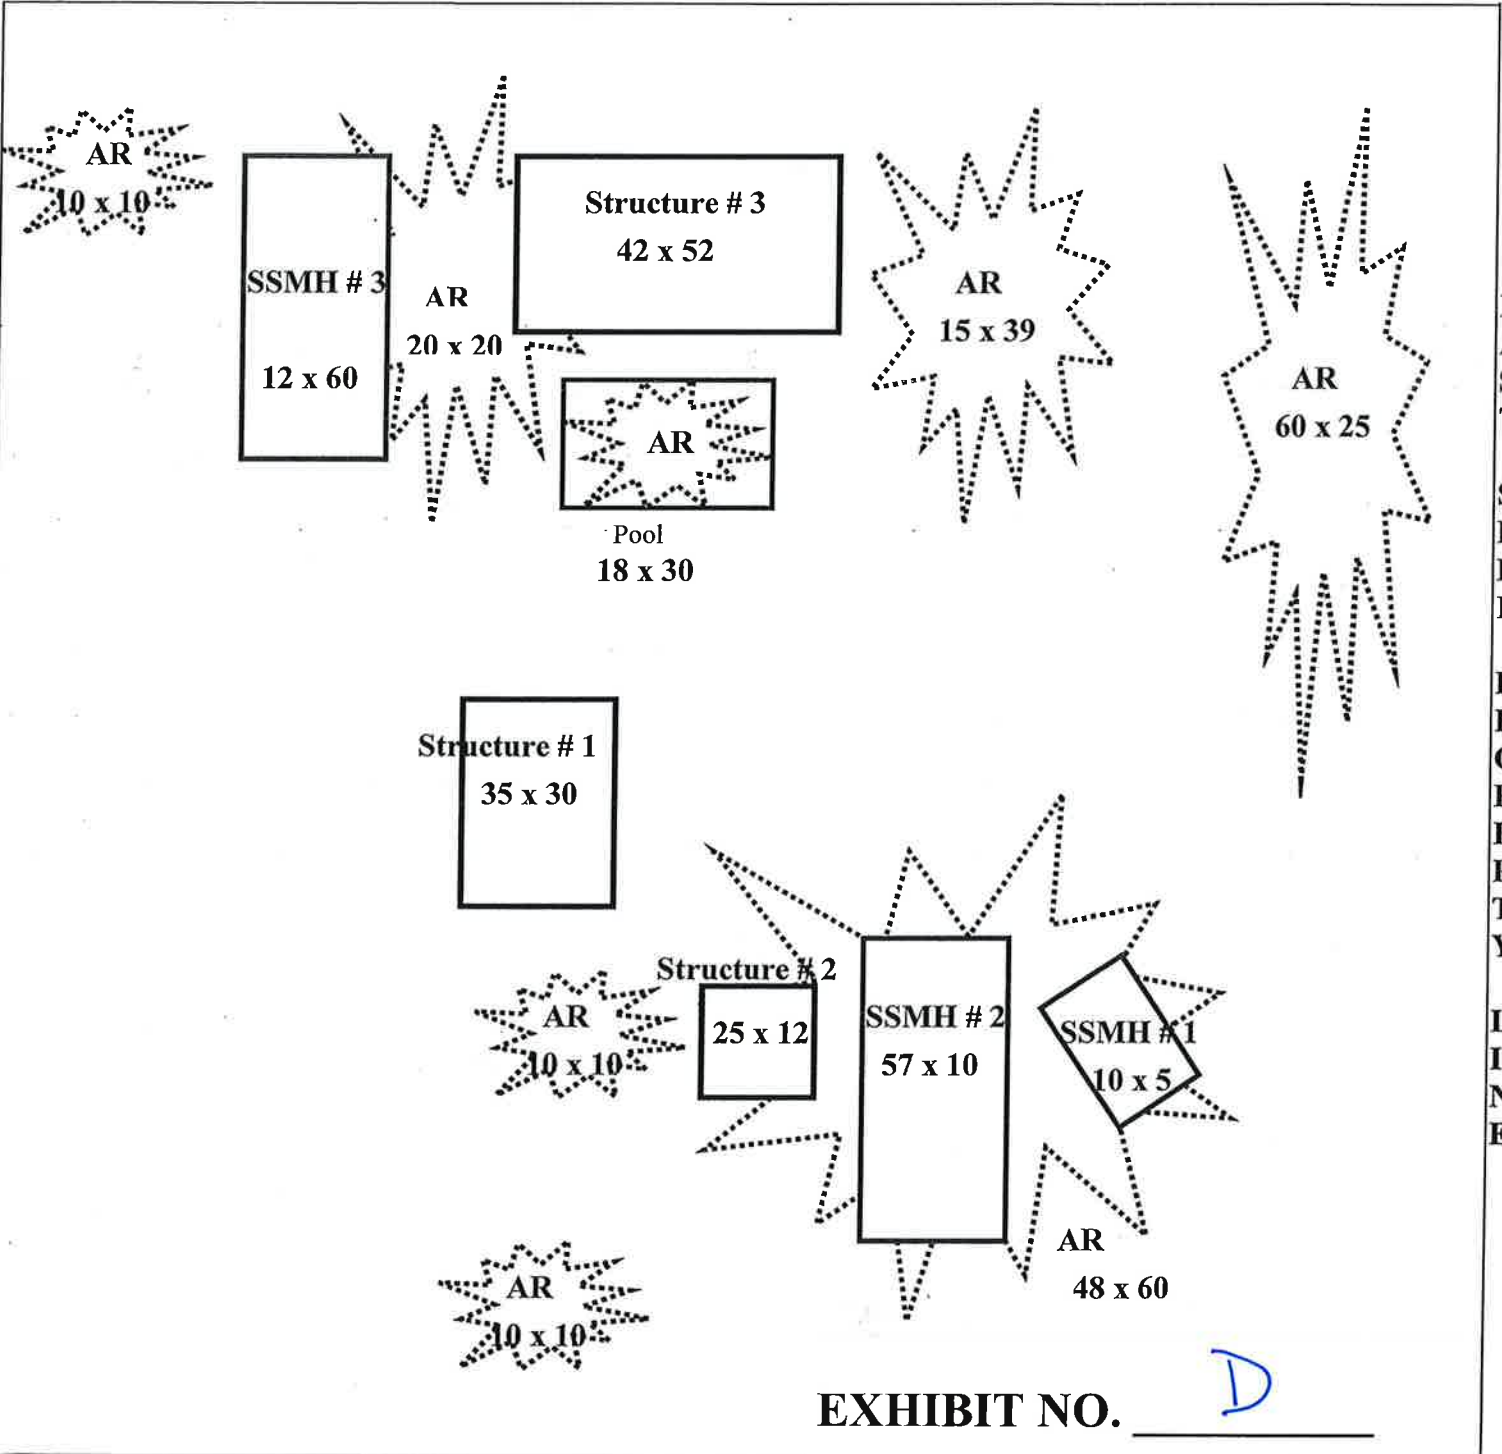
AR
10 x 10

SSMH # 3
12 x 60

AR
20 x 20

Structure # 3
42 x 52

AR
Pool
18 x 30

AR
15 x 39

AR
60 x 25

Structure # 1
35 x 30

AR
10 x 10

Structure # 2
25 x 12

SSMH # 2
57 x 10

SSMH # 1
10 x 5

AR
48 x 60

AR
10 x 10

EXHIBIT NO. D